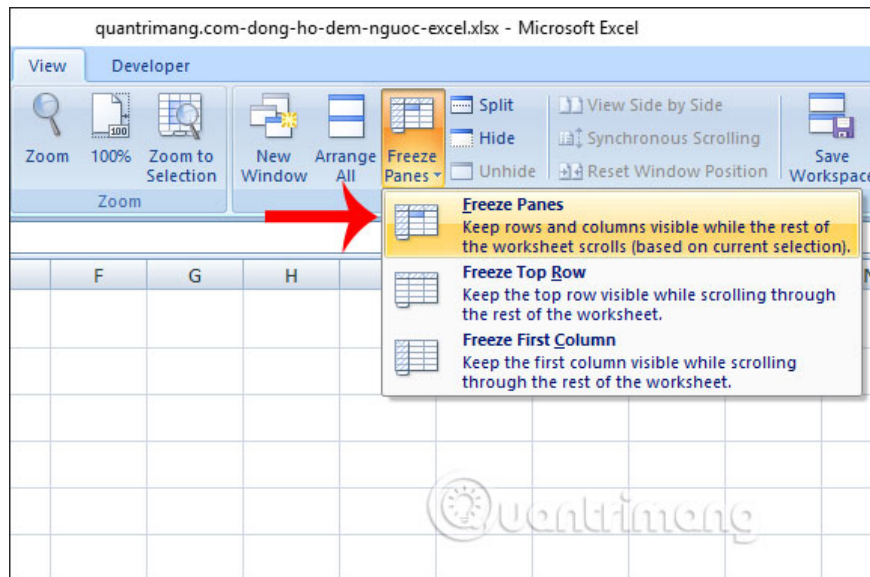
quantrimang.com-dong-ho-dem-nguoc-excel.xlsx - Microsoft Excel

View Developer

Zoom 100% Zoom to Selection

Zoom

New Window Arrange All Freeze Panes

Split Hide Unhide

View Side by Side Synchronous Scrolling Reset Window Position

Save Workspace

Freeze Panes
Keep rows and columns visible while the rest of the worksheet scrolls (based on current selection).

Freeze Top Row
Keep the top row visible while scrolling through the rest of the worksheet.

Freeze First Column
Keep the first column visible while scrolling through the rest of the worksheet.

F G H N

Quantrimang